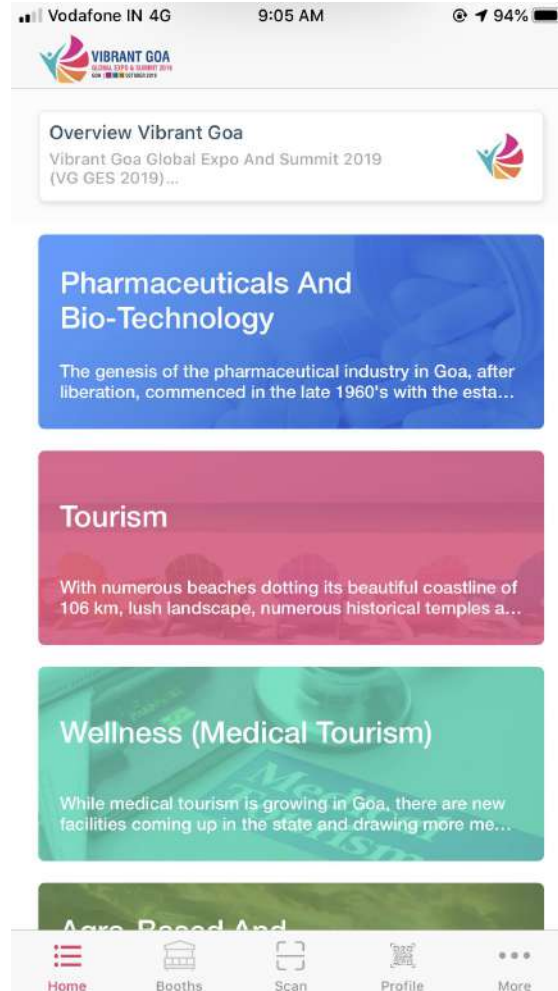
Vodafone IN 4G 9:05 AM 94%

VIBRANT GOA
GLOBAL EXPO & SUMMIT 2019
GOA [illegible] OCT 2019

Overview Vibrant Goa
Vibrant Goa Global Expo And Summit 2019 (VG GES 2019)...

Pharmaceuticals And Bio-Technology
The genesis of the pharmaceutical industry in Goa, after liberation, commenced in the late 1960's with the esta...

Tourism
With numerous beaches dotting its beautiful coastline of 106 km, lush landscape, numerous historical temples a...

Wellness (Medical Tourism)
While medical tourism is growing in Goa, there are new facilities coming up in the state and drawing more me...

Agro Based And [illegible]

Home
Booths
Scan
Profile
More